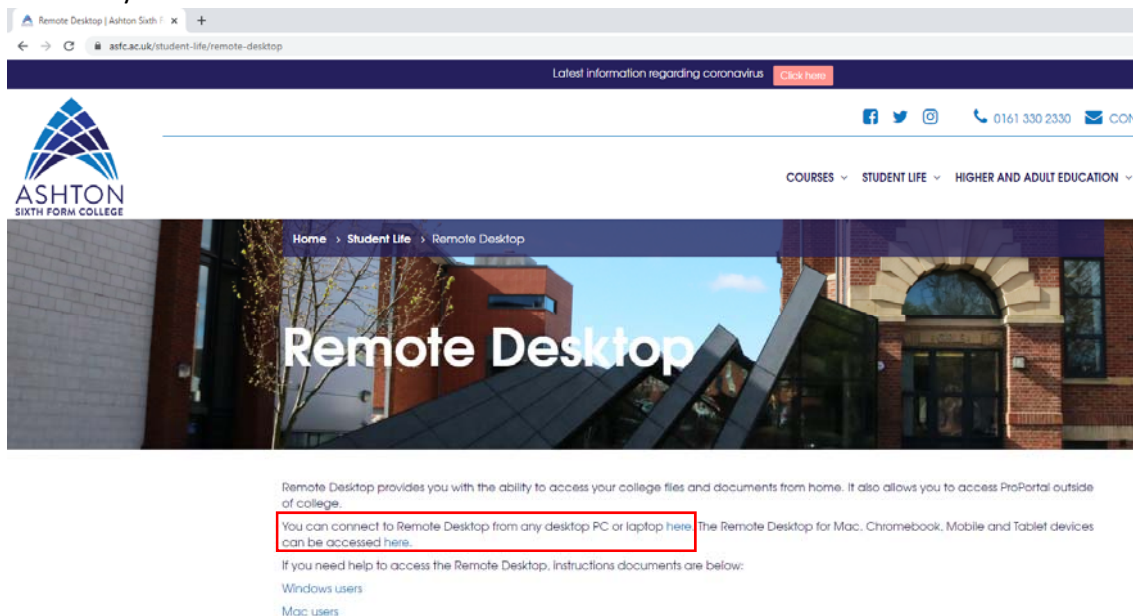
Remote Desktop | Ashton Sixth F ×  +

asfc.ac.uk/student-life/remote-desktop

Latest information regarding coronavirus Click here

0161 330 2330 CON

ASHTON
SIXTH FORM COLLEGE

COURSES STUDENT LIFE HIGHER AND ADULT EDUCATION

Home > Student Life > Remote Desktop

Remote Desktop

Remote Desktop provides you with the ability to access your college files and documents from home. It also allows you to access ProPortal outside of college.

You can connect to Remote Desktop from any desktop PC or laptop here. The Remote Desktop for Mac, Chromebook, Mobile and Tablet devices can be accessed here.

If you need help to access the Remote Desktop, instructions documents are below:

Windows users

Mac users